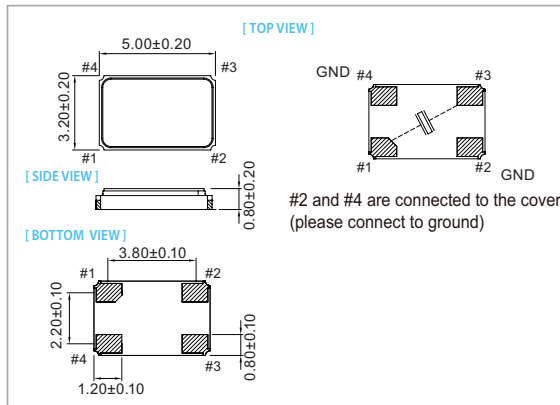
[ TOP VIEW ]

5.00±0.20

#4

#3

3.20±0.20

#1

#2

GND #4

#3

#1

#2 GND

[ SIDE VIEW ]

0.80±0.20

#2 and #4 are connected to the cover
(please connect to ground)

[ BOTTOM VIEW ]

3.80±0.10

#1

#2

2.20±0.10

#4

#3

0.80±0.10

1.20±0.10